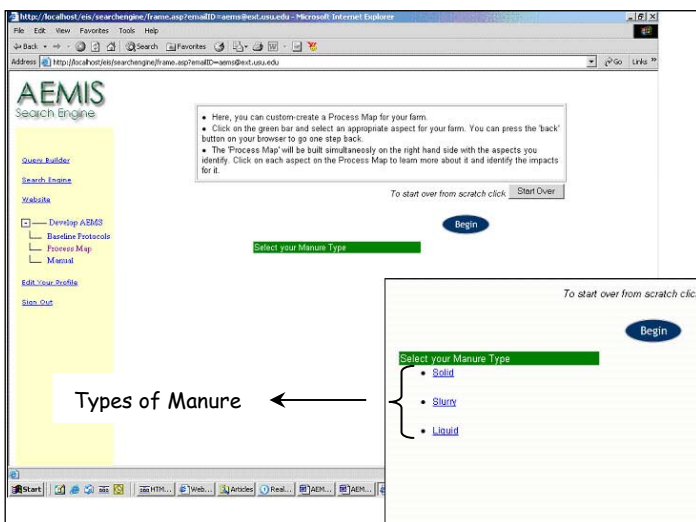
http://localhost/eis/searchengine/frame.asp?emailID=aems@ext.usu.edu - Microsoft Internet Explorer

File Edit View Favorites Tools Help

Back Search Favorites

Address http://localhost/eis/searchengine/frame.asp?emailID=aems@ext.usu.edu Go Links

AEMIS
Search Engine

Query Builder

Search Engine

Website

Develop AEMS
Baseline Protocols
Process Map
Manual

Edit Your Profile

Sign Out

• Here, you can custom-create a Process Map for your farm.
• Click on the green bar and select an appropriate aspect for your farm. You can press the 'back' button on your browser to go one step back.
• The 'Process Map' will be built simultaneously on the right hand side with the aspects you identify. Click on each aspect on the Process Map to learn more about it and identify the impacts for it.

To start over from scratch click Start Over

Begin

Select your Manure Type

To start over from scratch clic

Begin

Select your Manure Type

• Solid

• Slurry

• Liquid

Types of Manure

Start HTM... Web... Articles Real... AEM... AEM...